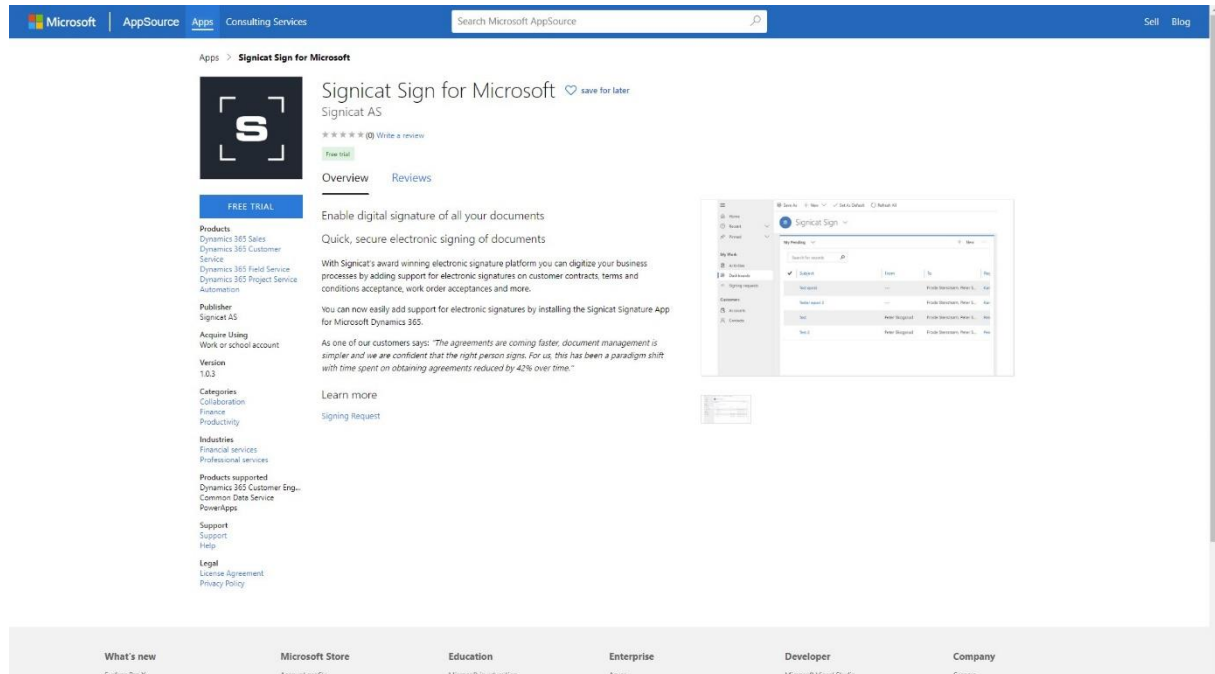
Microsoft | AppSource Apps Consulting Services

Search Microsoft AppSource

Sell Blog

Apps > Signicat Sign for Microsoft

Signicat Sign for Microsoft ♡ save for later

Signicat AS

★★★★★ (0) Write a review

Free trial

Overview Reviews

FREE TRIAL

Products
Dynamics 365 Sales
Dynamics 365 Customer Service
Dynamics 365 Field Service
Dynamics 365 Project Service Automation

Publisher
Signicat AS

Acquire Using
Work or school account

Version
1.0.3

Categories
Collaboration
Finance
Productivity

Industries
Financial services
Professional services

Products supported
Dynamics 365 Customer Eng...
Common Data Service
PowerApps

Support
Support
Help

Legal
License Agreement
Privacy Policy

Enable digital signature of all your documents

Quick, secure electronic signing of documents

With Signicat's award winning electronic signature platform you can digitize your business processes by adding support for electronic signatures on customer contracts, terms and conditions acceptance, work order acceptances and more.

You can now easily add support for electronic signatures by installing the Signicat Signature App for Microsoft Dynamics 365.

As one of our customers says: "The agreements are coming faster, document management is simpler and we are confident that the right person signs. For us, this has been a paradigm shift with time spent on obtaining agreements reduced by 42% over time."

Learn more

Signing Request

Signicat Sign

My Pending

Search for records

Subject

Home
Recent
Pinned
My Work
Activities
Dashboards
Signing requests
Customers
Accounts
Contacts

Test
Test 2
Peter Skogsrud
Peter Skogsrud

What's new Microsoft Store Education Enterprise Developer Company